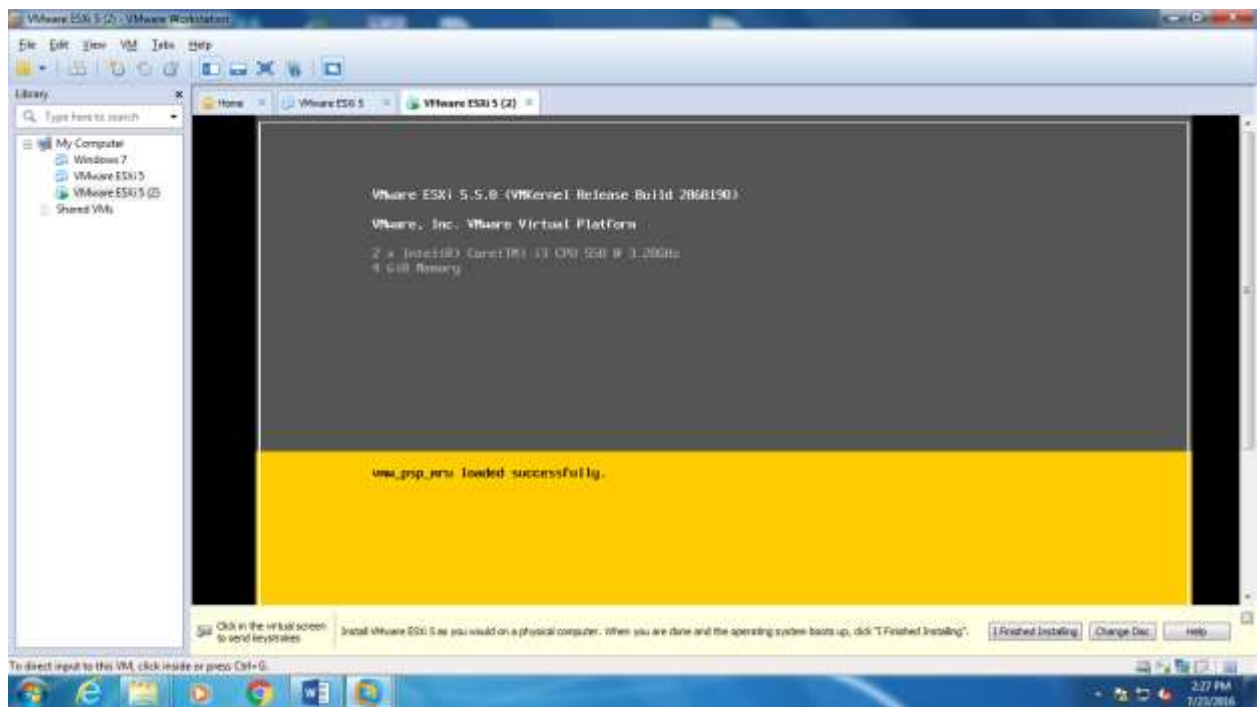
VMware ESXi 5 (2) - VMware Workstation

File Edit View VM Tabs Help

Library

Type here to search

My Computer
Windows 7
VMware ESXi 5
VMware ESXi 5 (2)
Shared VMs

Home
VMware ESXi 5
VMware ESXi 5 (2)

VMware ESXi 5.5.0 (VMKernel Release Build 2068190)

VMware, Inc. VMware Virtual Platform

2 x Intel(R) Core(TM) i3 CPU 550 @ 3.20GHz
4 GiB Memory

vmw_psp_mru loaded successfully.

Click in the virtual screen to send keystrokes

Install VMware ESXi 5 as you would on a physical computer. When you are done and the operating system boots up, click "I Finished Installing".

I Finished Installing

Change Disc

Help

To direct input to this VM, click inside or press Ctrl+G.

2:27 PM
7/23/2016